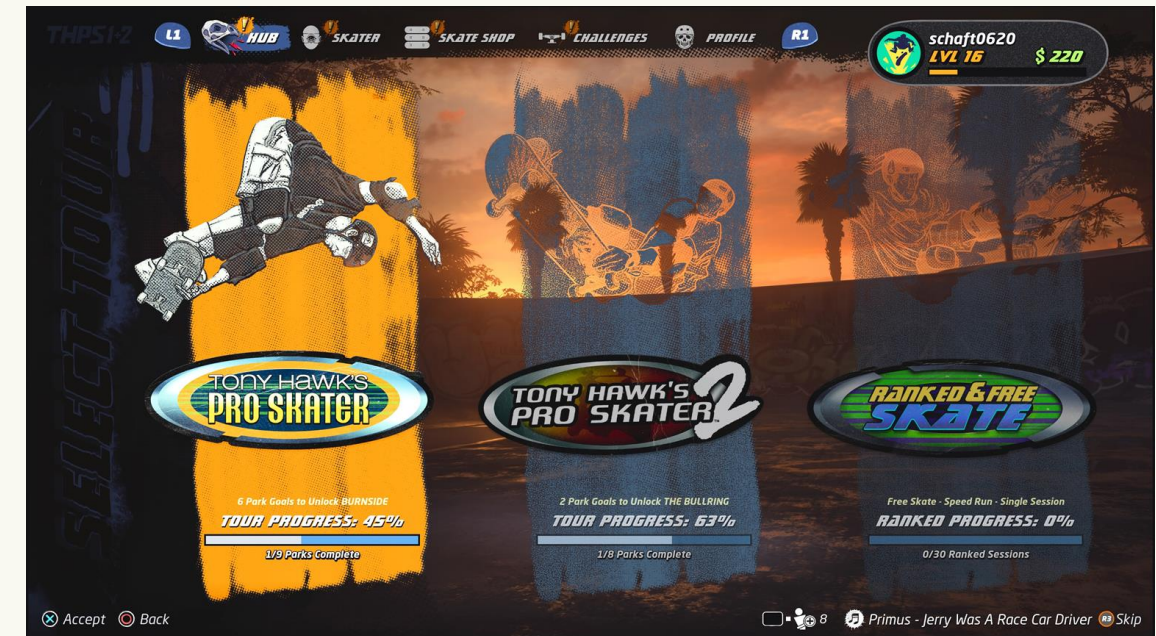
THPS1+2

L1 HUB SKATER SKATE SHOP CHALLENGES PROFILE R1

schaft0620
LVL 16
$ 220

SELECT TOUR

TONY HAWK'S PRO SKATER

6 Park Goals to Unlock BURNSIDE
TOUR PROGRESS: 45%
1/9 Parks Complete

TONY HAWK'S PRO SKATER 2

2 Park Goals to Unlock THE BULLRING
TOUR PROGRESS: 63%
1/8 Parks Complete

RANKED & FREE SKATE

Free Skate - Speed Run - Single Session
RANKED PROGRESS: 0%
0/30 Ranked Sessions

Accept Back

8 Primus - Jerry Was A Race Car Driver R3 Skip